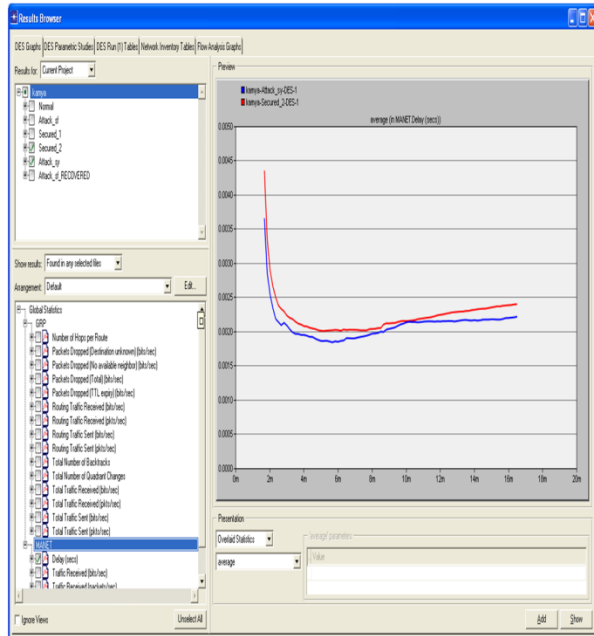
Results Browser

DES Graphs | DES Parametric Studies | DES Run (1) Tables | Network Inventory Tables | Flow Analysis Graphs

Results for: Current Project

kamya
Normal
Attack_sl
Secured_1
Secured_2
Attack_sy
Attack_sl_RECOVERED

Show results: Found in any selected files

Arrangement: Default
Edit...

Global Statistics
GRP
Number of Hops per Route
Packets Dropped (Destination unknown) (bits/sec)
Packets Dropped (No available neighbor) (bits/sec)
Packets Dropped (Total) (bits/sec)
Packets Dropped (TTL expiry) (bits/sec)
Routing Traffic Received (bits/sec)
Routing Traffic Received (pkts/sec)
Routing Traffic Sent (bits/sec)
Routing Traffic Sent (pkts/sec)
Total Number of Backtracks
Total Number of Quadrant Changes
Total Traffic Received (bits/sec)
Total Traffic Received (pkts/sec)
Total Traffic Sent (bits/sec)
Total Traffic Sent (pkts/sec)
MANET
Delay (secs)
Traffic Received (bits/sec)
Traffic Received (packets/sec)

Ignore Views
Unselect All

Preview

kamya-Attack_sy-DES-1
kamya-Secured_2-DES-1

average (in MANET.Delay (secs))

0.0050
0.0045
0.0040
0.0035
0.0030
0.0025
0.0020
0.0015
0.0010
0.0005
0.0000

0m 2m 4m 6m 8m 10m 12m 14m 16m 18m 20m

Presentation
Overlaid Statistics
average
"average" parameters
Value

Add
Show